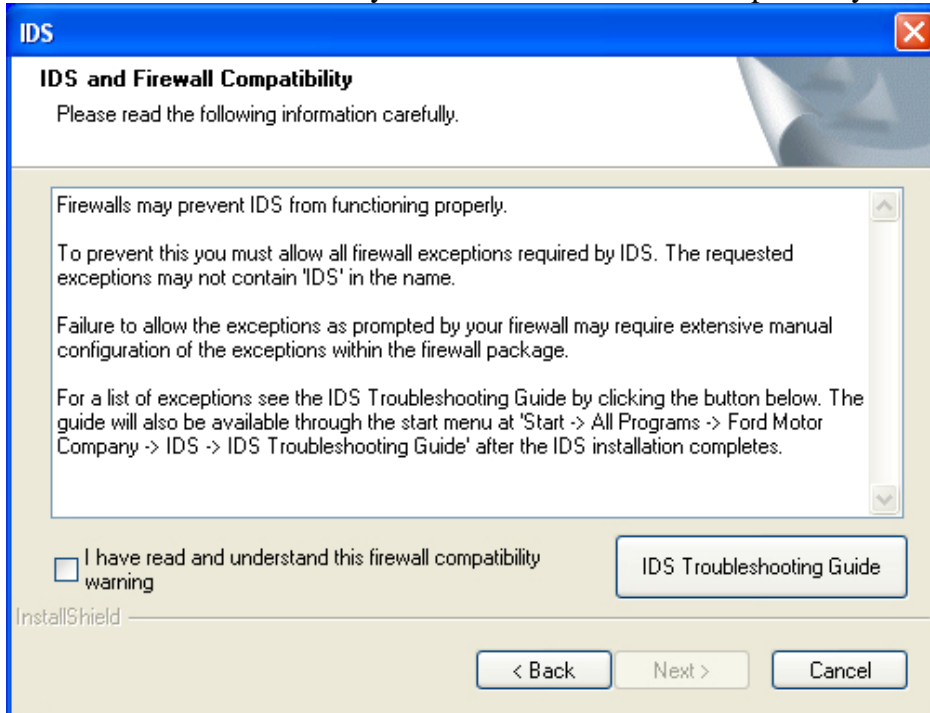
IDS

IDS and Firewall Compatibility

Please read the following information carefully.

Firewalls may prevent IDS from functioning properly.

To prevent this you must allow all firewall exceptions required by IDS. The requested exceptions may not contain 'IDS' in the name.

Failure to allow the exceptions as prompted by your firewall may require extensive manual configuration of the exceptions within the firewall package.

For a list of exceptions see the IDS Troubleshooting Guide by clicking the button below. The guide will also be available through the start menu at 'Start -> All Programs -> Ford Motor Company -> IDS -> IDS Troubleshooting Guide' after the IDS installation completes.

I have read and understand this firewall compatibility warning

IDS Troubleshooting Guide

InstallShield

< Back

Next >

Cancel